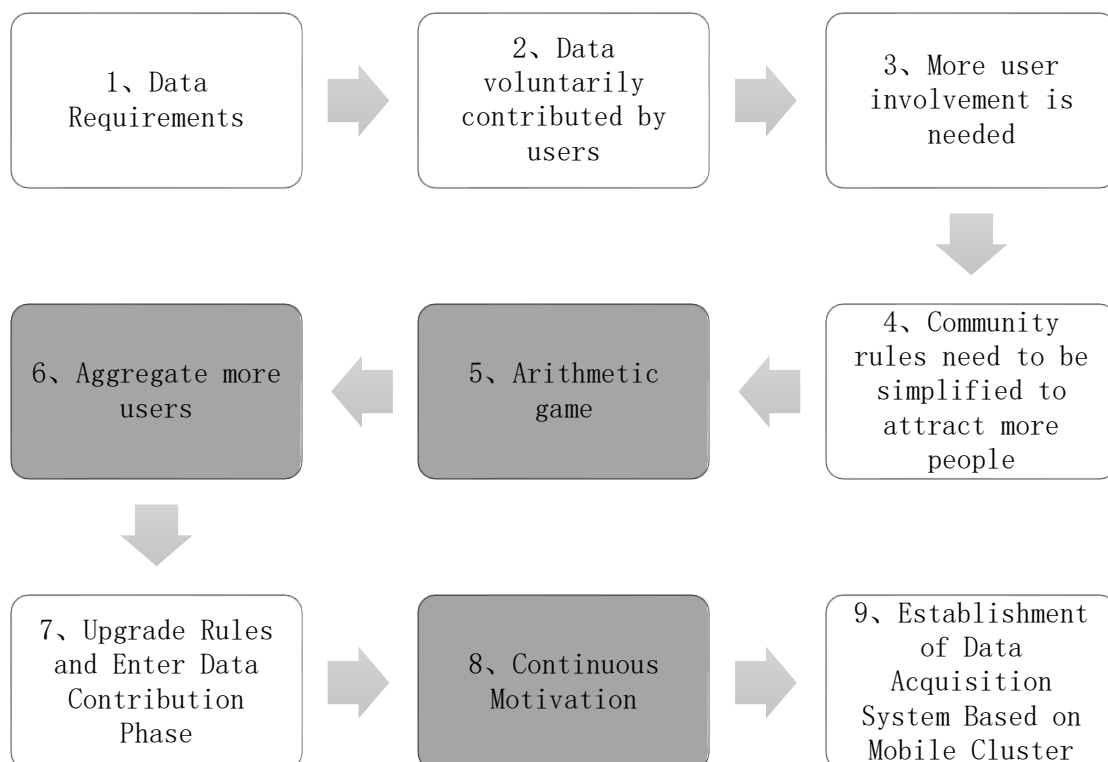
1、Data Requirements

2、Data voluntarily contributed by users

3、More user involvement is needed

4、Community rules need to be simplified to attract more people

5、Arithmetic game

6、Aggregate more users

7、Upgrade Rules and Enter Data Contribution Phase

8、Continuous Motivation

9、Establishment of Data Acquisition System Based on Mobile Cluster